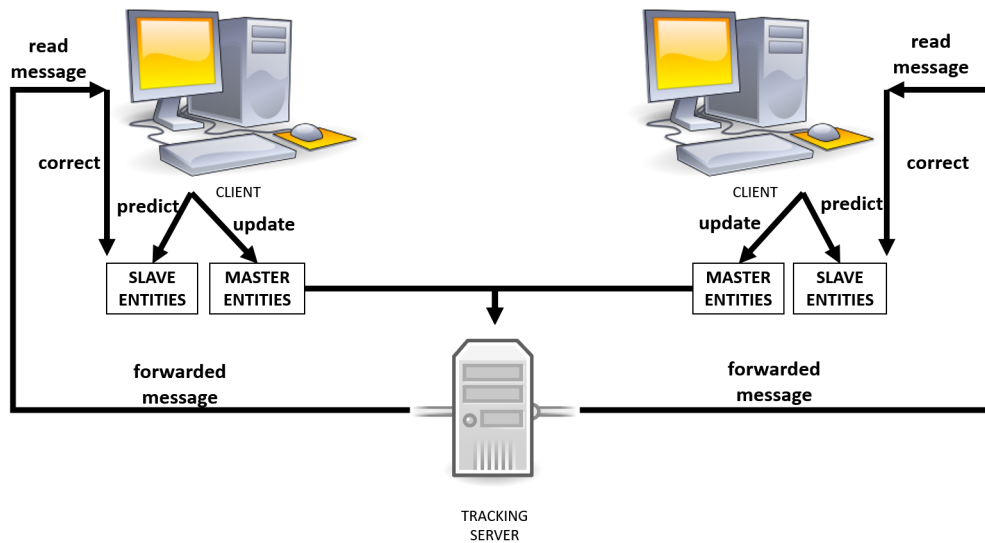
read message

read message

correct

correct

CLIENT

CLIENT

predict

update

update

predict

SLAVE ENTITIES

MASTER ENTITIES

MASTER ENTITIES

SLAVE ENTITIES

forwarded message

forwarded message

TRACKING SERVER